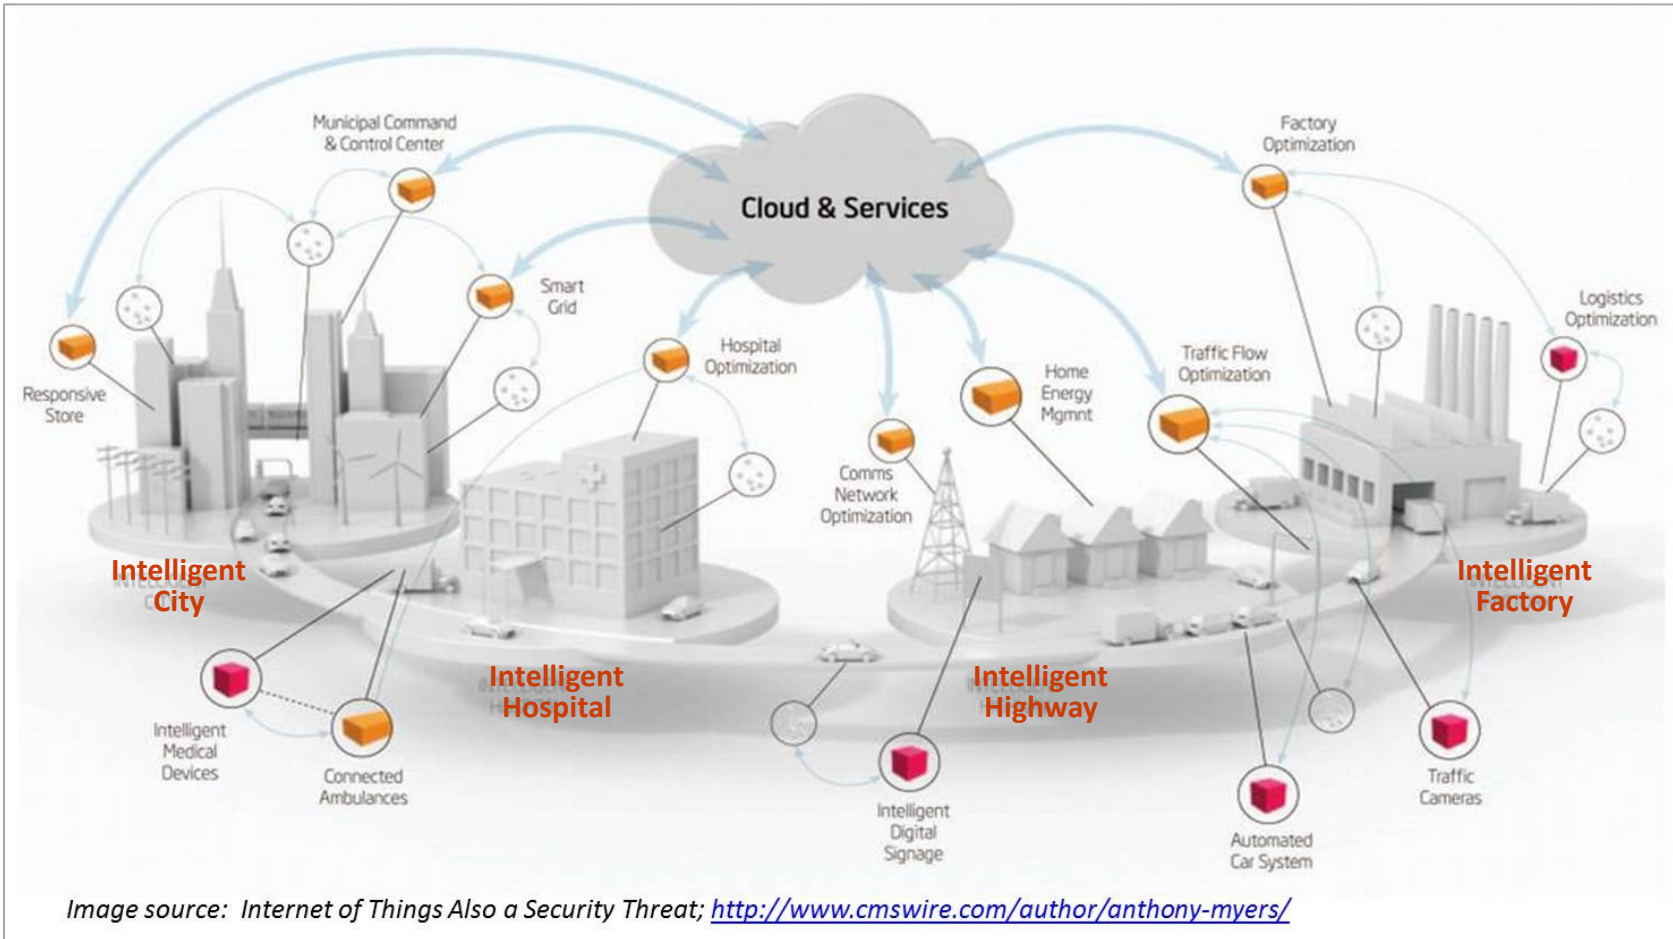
Cloud & Services

Municipal Command & Control Center

Smart Grid

Responsive Store

Hospital Optimization

Comms Network Optimization

Home Energy Mgmnt

Traffic Flow Optimization

Factory Optimization

Logistics Optimization

Intelligent City

Intelligent Hospital

Intelligent Highway

Intelligent Factory

Intelligent Medical Devices

Connected Ambulances

Intelligent Digital Signage

Automated Car System

Traffic Cameras

Image source: Internet of Things Also a Security Threat; http://www.cmswire.com/author/anthony-myers/